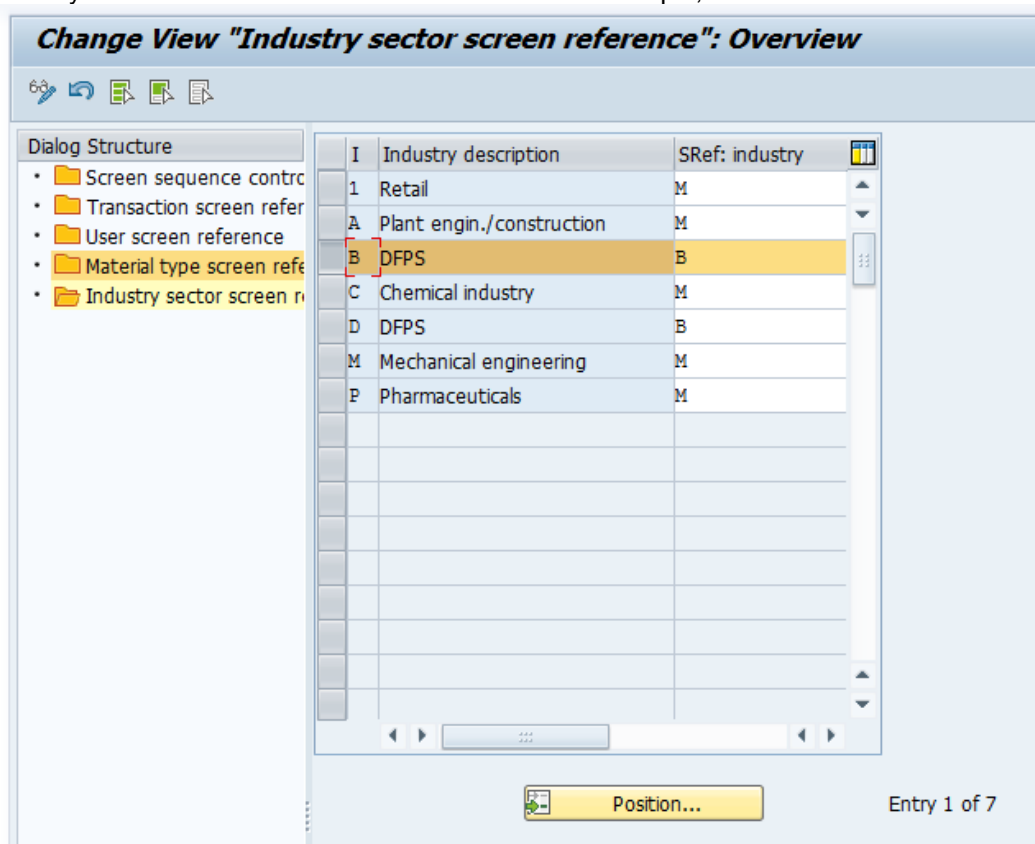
Change View "Industry sector screen reference": Overview

Dialog Structure
Screen sequence contro
Transaction screen refer
User screen reference
Material type screen refe
Industry sector screen r

| I | Industry description | SRef: industry |
|---|---|---|
| 1 | Retail | M |
| A | Plant engin./construction | M |
| B | DFPS | B |
| C | Chemical industry | M |
| D | DFPS | B |
| M | Mechanical engineering | M |
| P | Pharmaceuticals | M |

Position...

Entry 1 of 7